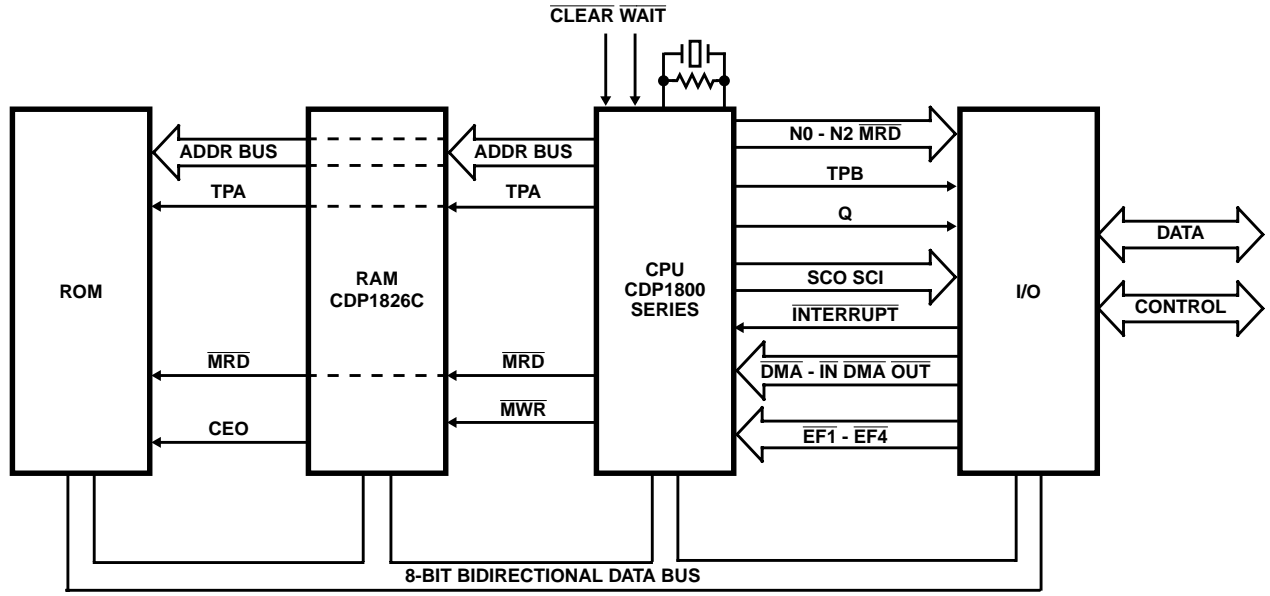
$\overline{\text{CLEAR}}$ $\overline{\text{WAIT}}$

ROM

ADDR BUS

TPA

$\overline{\text{MRD}}$

CEO

RAM
CDP1826C

ADDR BUS

TPA

$\overline{\text{MRD}}$

$\overline{\text{MWR}}$

CPU
CDP1800
SERIES

N0 - N2 $\overline{\text{MRD}}$

TPB

Q

SCO SCI

$\overline{\text{INTERRUPT}}$

$\overline{\text{DMA}}$ - $\overline{\text{IN}}$ $\overline{\text{DMA}}$ $\overline{\text{OUT}}$

$\overline{\text{EF1}}$ - $\overline{\text{EF4}}$

I/O

DATA

CONTROL

8-BIT BIDIRECTIONAL DATA BUS